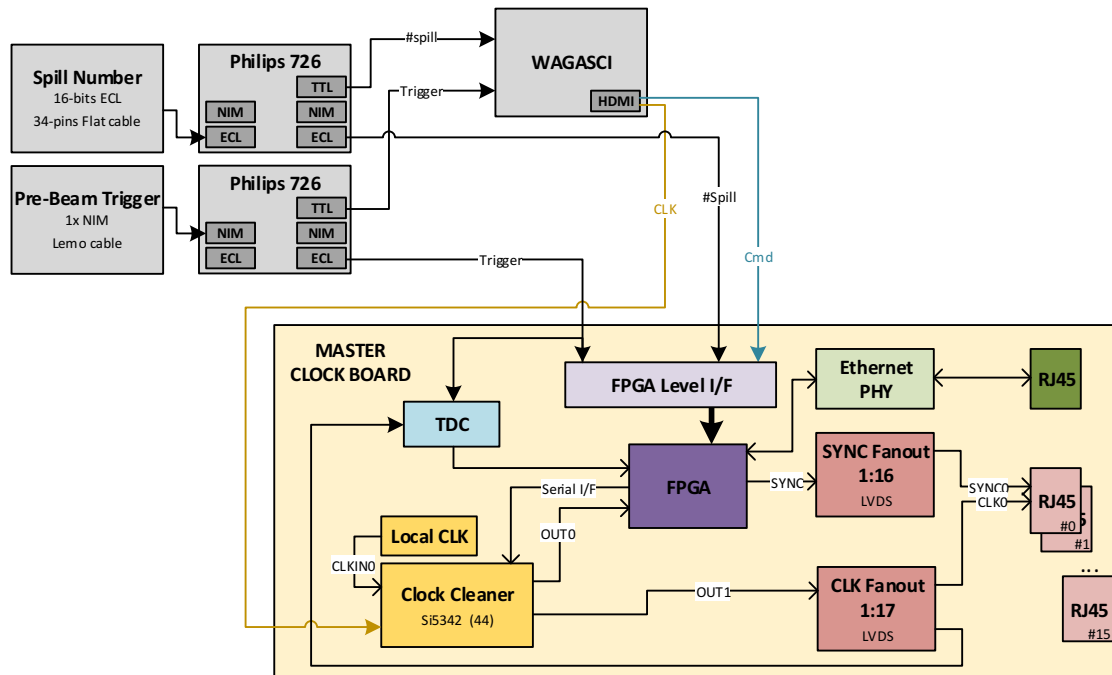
Spill Number
16-bits ECL
34-pins Flat cable

Philips 726
TTL
NIM
NIM
ECL
ECL

#spill
Trigger

WAGASCI
HDMI

Pre-Beam Trigger
1x NIM
Lemo cable

Philips 726
TTL
NIM
NIM
ECL
ECL

CLK
#Spill
Cmd
Trigger

MASTER
CLOCK BOARD

FPGA Level I/F

Ethernet
PHY

RJ45

TDC

FPGA

SYNC Fanout
1:16
LVDS

SYNC
SYNC0
CLK0

RJ45
#0
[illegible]5
#1

...

Serial I/F
OUT0

Local CLK
CLKIN0

Clock Cleaner
Si5342 (44)

OUT1

CLK Fanout
1:17
LVDS

RJ45
#15